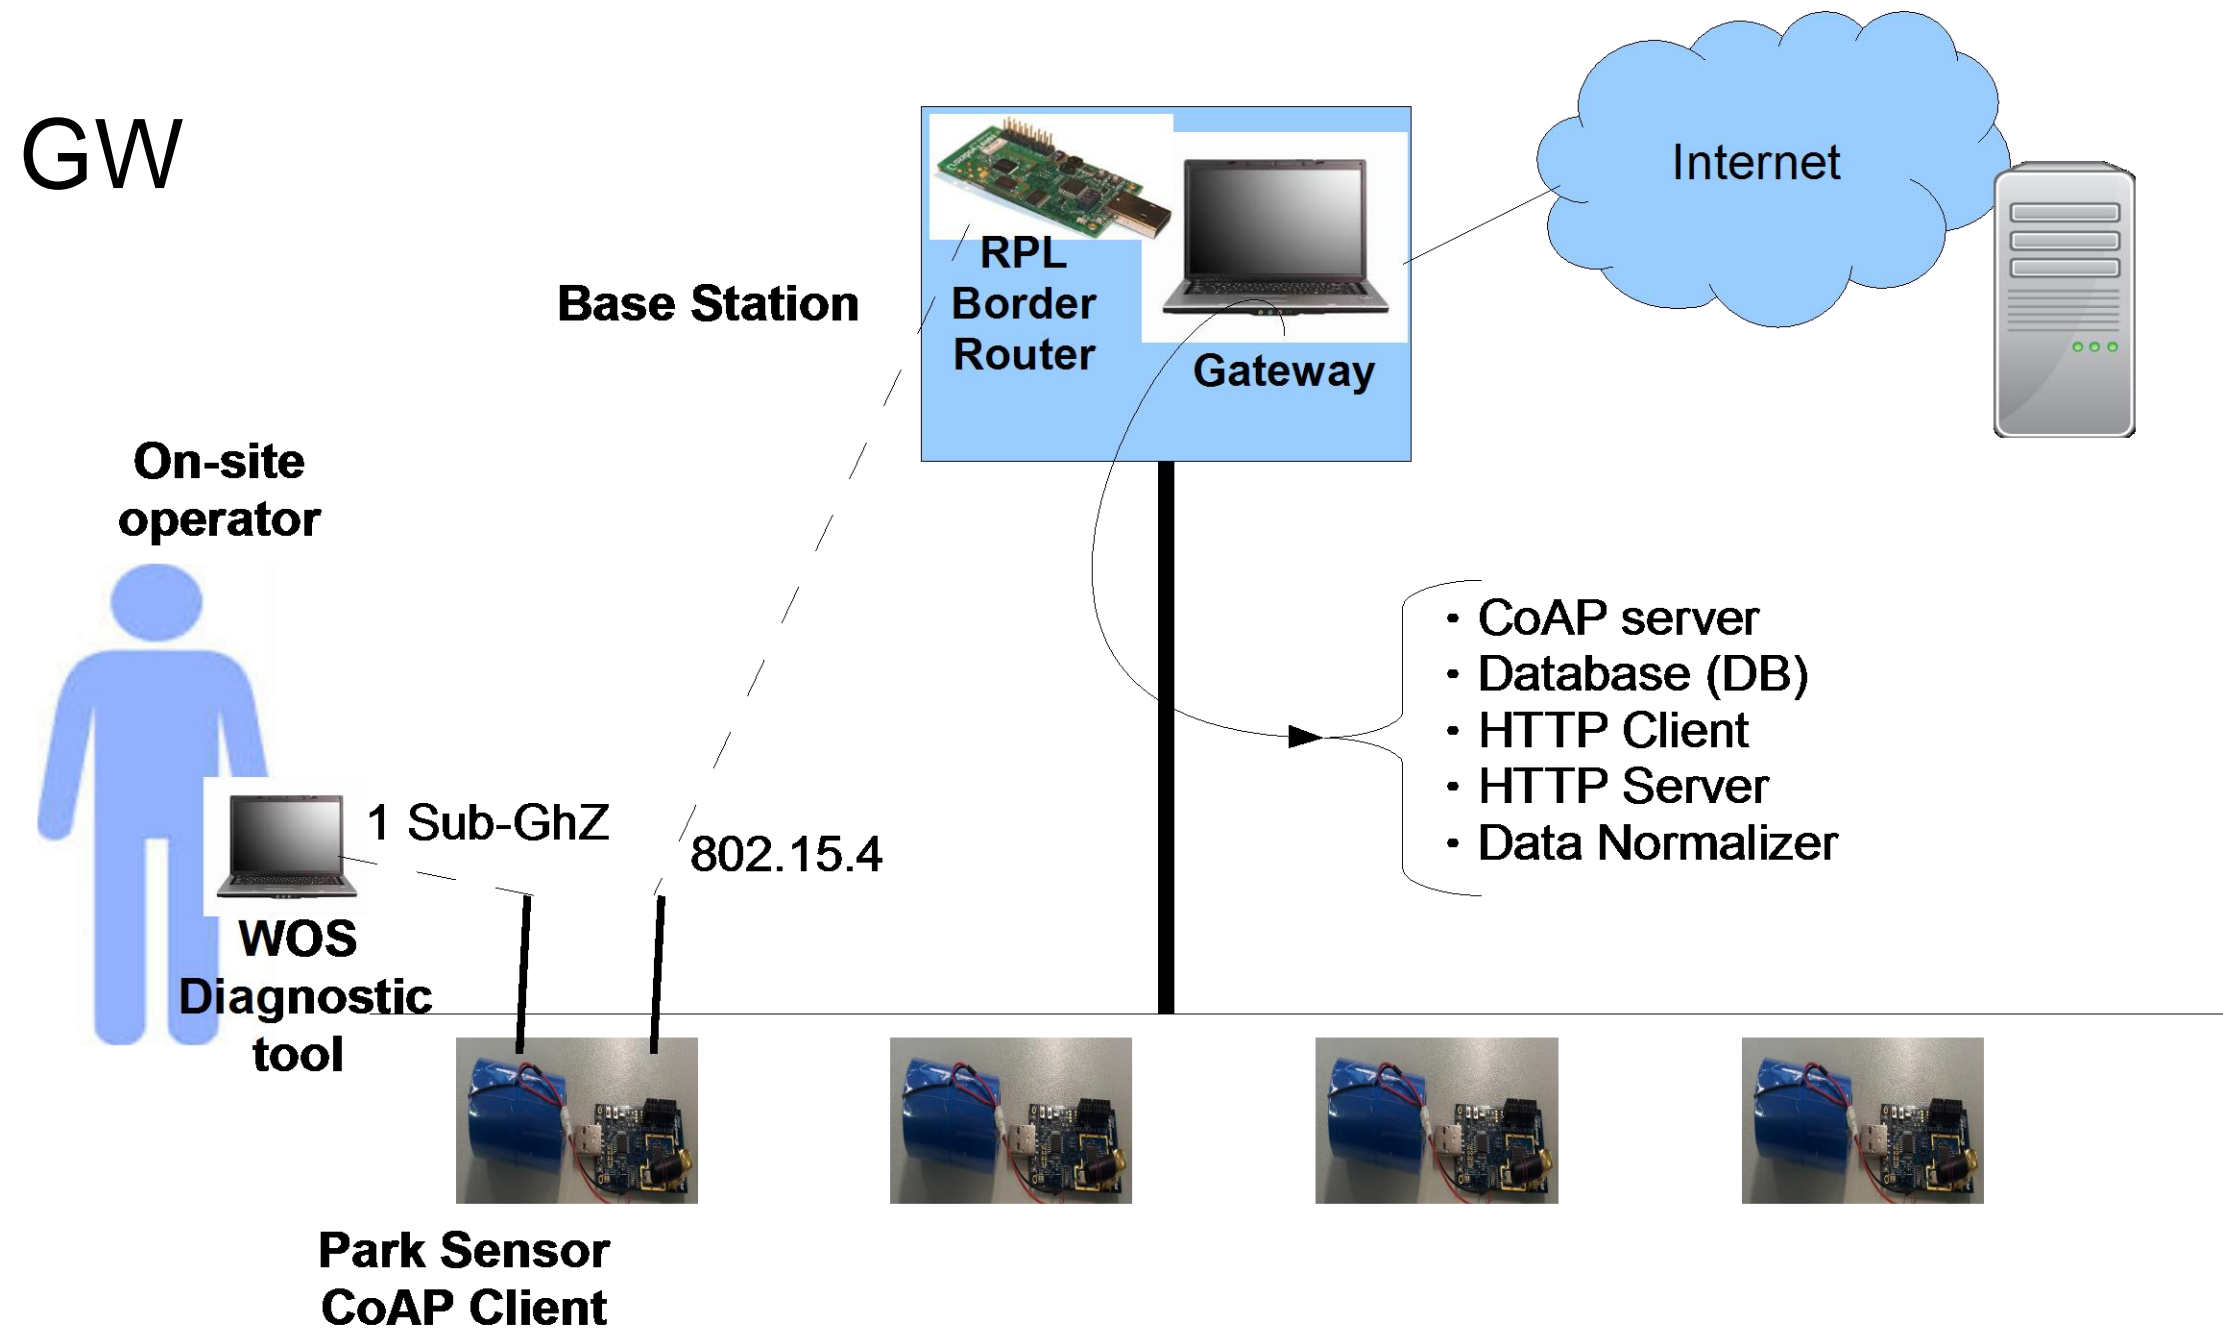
GW

Base Station

RPL Border Router

Gateway

Internet

On-site operator

- CoAP server
- Database (DB)
- HTTP Client
- HTTP Server
- Data Normalizer

1 Sub-GhZ

802.15.4

WOS Diagnostic tool

Park Sensor CoAP Client